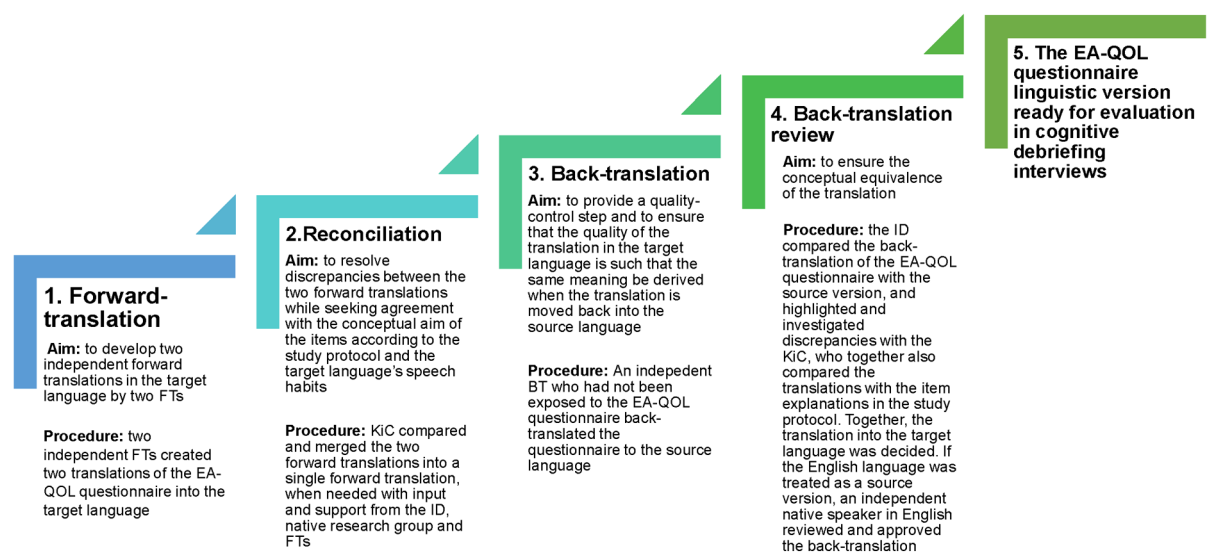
1. Forward-translation

Aim: to develop two independent forward translations in the target language by two FTs

Procedure: two independent FTs created two translations of the EA-QOL questionnaire into the target language

2.Reconciliation

Aim: to resolve discrepancies between the two forward translations while seeking agreement with the conceptual aim of the items according to the study protocol and the target language's speech habits

Procedure: KiC compared and merged the two forward translations into a single forward translation, when needed with input and support from the ID, native research group and FTs

3. Back-translation

Aim: to provide a quality-control step and to ensure that the quality of the translation in the target language is such that the same meaning be derived when the translation is moved back into the source language

Procedure: An indepedent BT who had not been exposed to the EA-QOL questionnaire back-translated the questionnaire to the source language

4. Back-translation review

Aim: to ensure the conceptual equivalence of the translation

Procedure: the ID compared the back-translation of the EA-QOL questionnaire with the source version, and highlighted and investigated discrepancies with the KiC, who together also compared the translations with the item explanations in the study protocol. Together, the translation into the target language was decided. If the English language was treated as a source version, an independent native speaker in English reviewed and approved the back-translation

5. The EA-QOL questionnaire linguistic version ready for evaluation in cognitive debriefing interviews